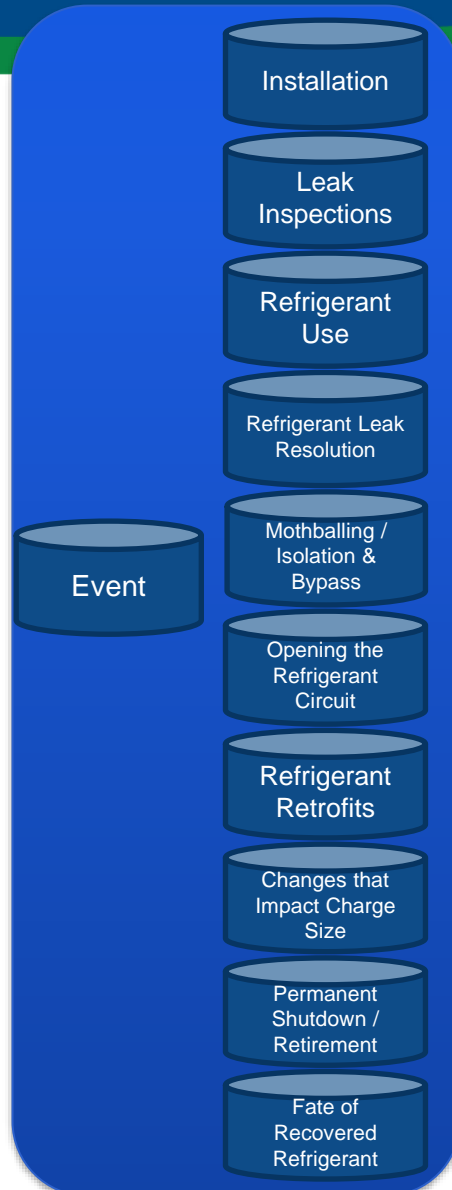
Event

Installation

Leak Inspections

Refrigerant Use

Refrigerant Leak Resolution

Mothballing / Isolation & Bypass

Opening the Refrigerant Circuit

Refrigerant Retrofits

Changes that Impact Charge Size

Permanent Shutdown / Retirement

Fate of Recovered Refrigerant